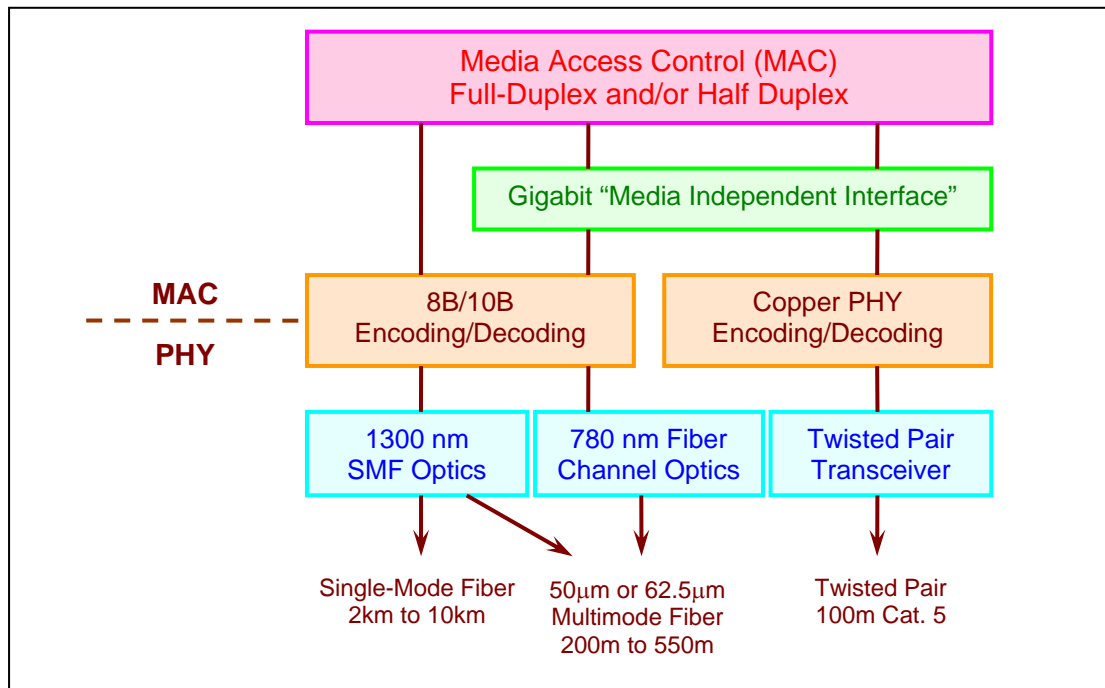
Media Access Control (MAC)
Full-Duplex and/or Half Duplex

Gigabit “Media Independent Interface”

MAC

PHY

8B/10B
Encoding/Decoding

Copper PHY
Encoding/Decoding

1300 nm
SMF Optics

780 nm Fiber
Channel Optics

Twisted Pair
Transceiver

Single-Mode Fiber
2km to 10km

50μm or 62.5μm
Multimode Fiber
200m to 550m

Twisted Pair
100m Cat. 5